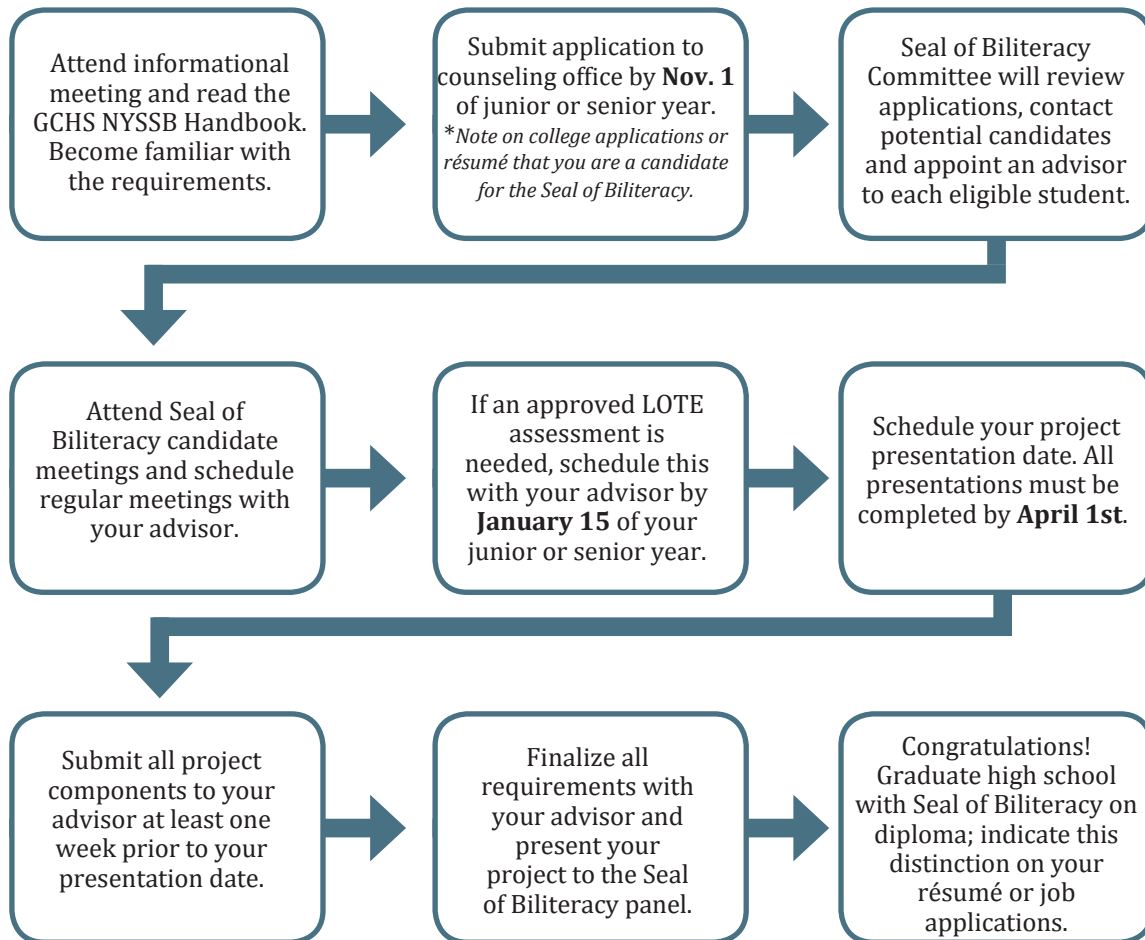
Attend informational meeting and read the GCHS NYSSB Handbook. Become familiar with the requirements.

Submit application to counseling office by **Nov. 1** of junior or senior year.
*Note on college applications or résumé that you are a candidate for the Seal of Biliteracy.

Seal of Biliteracy Committee will review applications, contact potential candidates and appoint an advisor to each eligible student.

Attend Seal of Biliteracy candidate meetings and schedule regular meetings with your advisor.

If an approved LOTE assessment is needed, schedule this with your advisor by **January 15** of your junior or senior year.

Schedule your project presentation date. All presentations must be completed by **April 1st**.

Submit all project components to your advisor at least one week prior to your presentation date.

Finalize all requirements with your advisor and present your project to the Seal of Biliteracy panel.

Congratulations! Graduate high school with Seal of Biliteracy on diploma; indicate this distinction on your résumé or job applications.